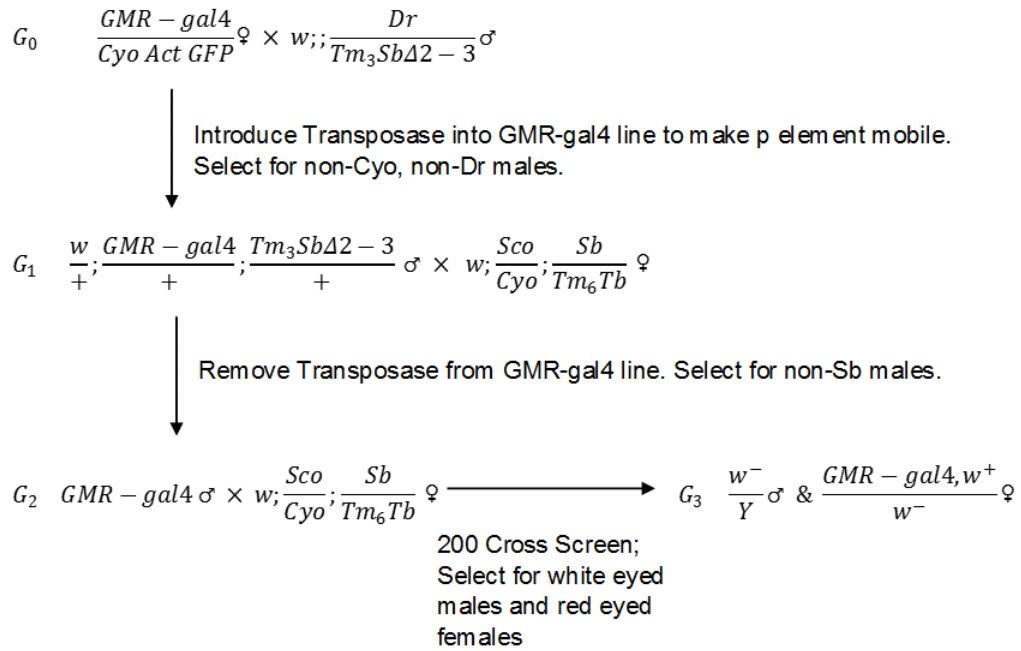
$G_0$ $\frac{GMR-gal4}{Cyo\ Act\ GFP}$♀ × $w;;\frac{Dr}{Tm_3Sb\Delta2-3}$♂

Introduce Transposase into GMR-gal4 line to make p element mobile. Select for non-Cyo, non-Dr males.

$G_1$ $\frac{w}{+};\frac{GMR-gal4}{+};\frac{Tm_3Sb\Delta2-3}{+}$ ♂ × $w;\frac{Sco}{Cyo};\frac{Sb}{Tm_6Tb}$ ♀

Remove Transposase from GMR-gal4 line. Select for non-Sb males.

$G_2$ $GMR-gal4$ ♂ × $w;\frac{Sco}{Cyo};\frac{Sb}{Tm_6Tb}$ ♀ $G_3$ $\frac{w^-}{Y}$♂ & $\frac{GMR-gal4,w^+}{w^-}$♀

200 Cross Screen; Select for white eyed males and red eyed females